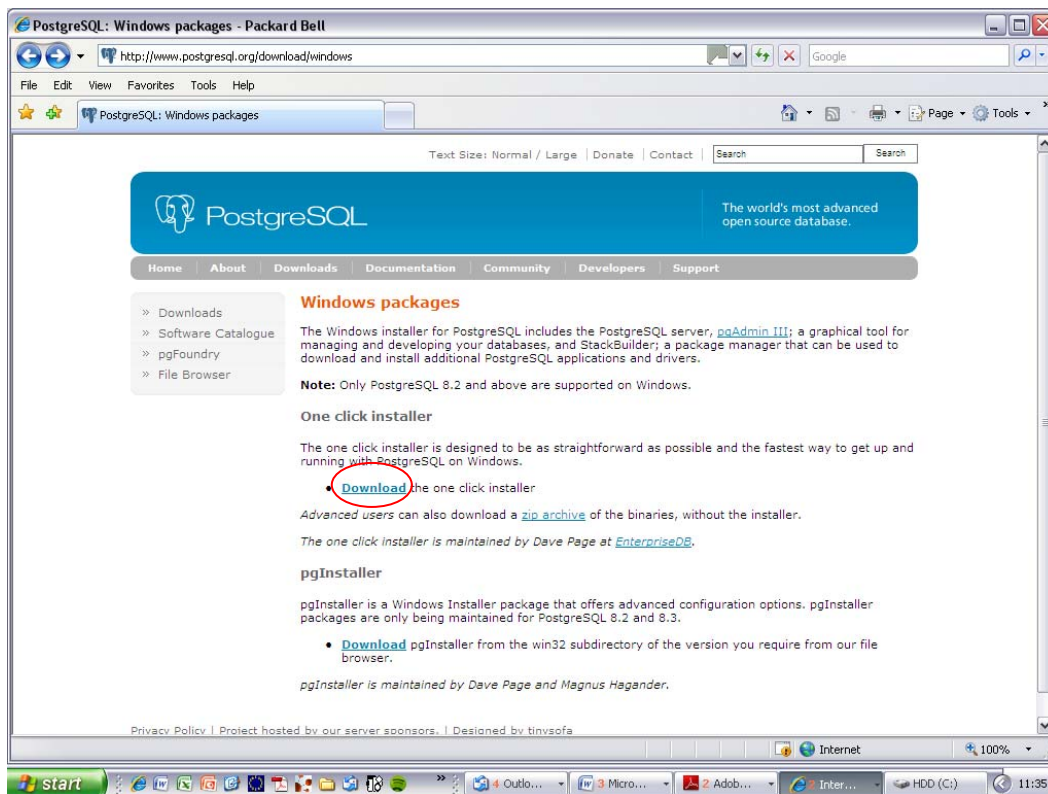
PostgreSQL: Windows packages - Packard Bell

http://www.postgresql.org/download/windows

Google

File Edit View Favorites Tools Help

PostgreSQL: Windows packages

Page Tools

Text Size: Normal / Large | Donate | Contact | Search Search

PostgreSQL

The world's most advanced open source database.

Home About Downloads Documentation Community Developers Support

» Downloads
» Software Catalogue
» pgFoundry
» File Browser

Windows packages

The Windows installer for PostgreSQL includes the PostgreSQL server, pgAdmin III; a graphical tool for managing and developing your databases, and StackBuilder; a package manager that can be used to download and install additional PostgreSQL applications and drivers.

Note: Only PostgreSQL 8.2 and above are supported on Windows.

One click installer

The one click installer is designed to be as straightforward as possible and the fastest way to get up and running with PostgreSQL on Windows.

• Download the one click installer

Advanced users can also download a zip archive of the binaries, without the installer.

The one click installer is maintained by Dave Page at EnterpriseDB.

pgInstaller

pgInstaller is a Windows Installer package that offers advanced configuration options. pgInstaller packages are only being maintained for PostgreSQL 8.2 and 8.3.

• Download pgInstaller from the win32 subdirectory of the version you require from our file browser.

pgInstaller is maintained by Dave Page and Magnus Hagander.

Privacy Policy | Project hosted by our server sponsors. | Designed by tinysofa

Internet 100%

start 4 Outlo... 3 Micro... 2 Adob... 2 Inter... HDD (C:) 11:35